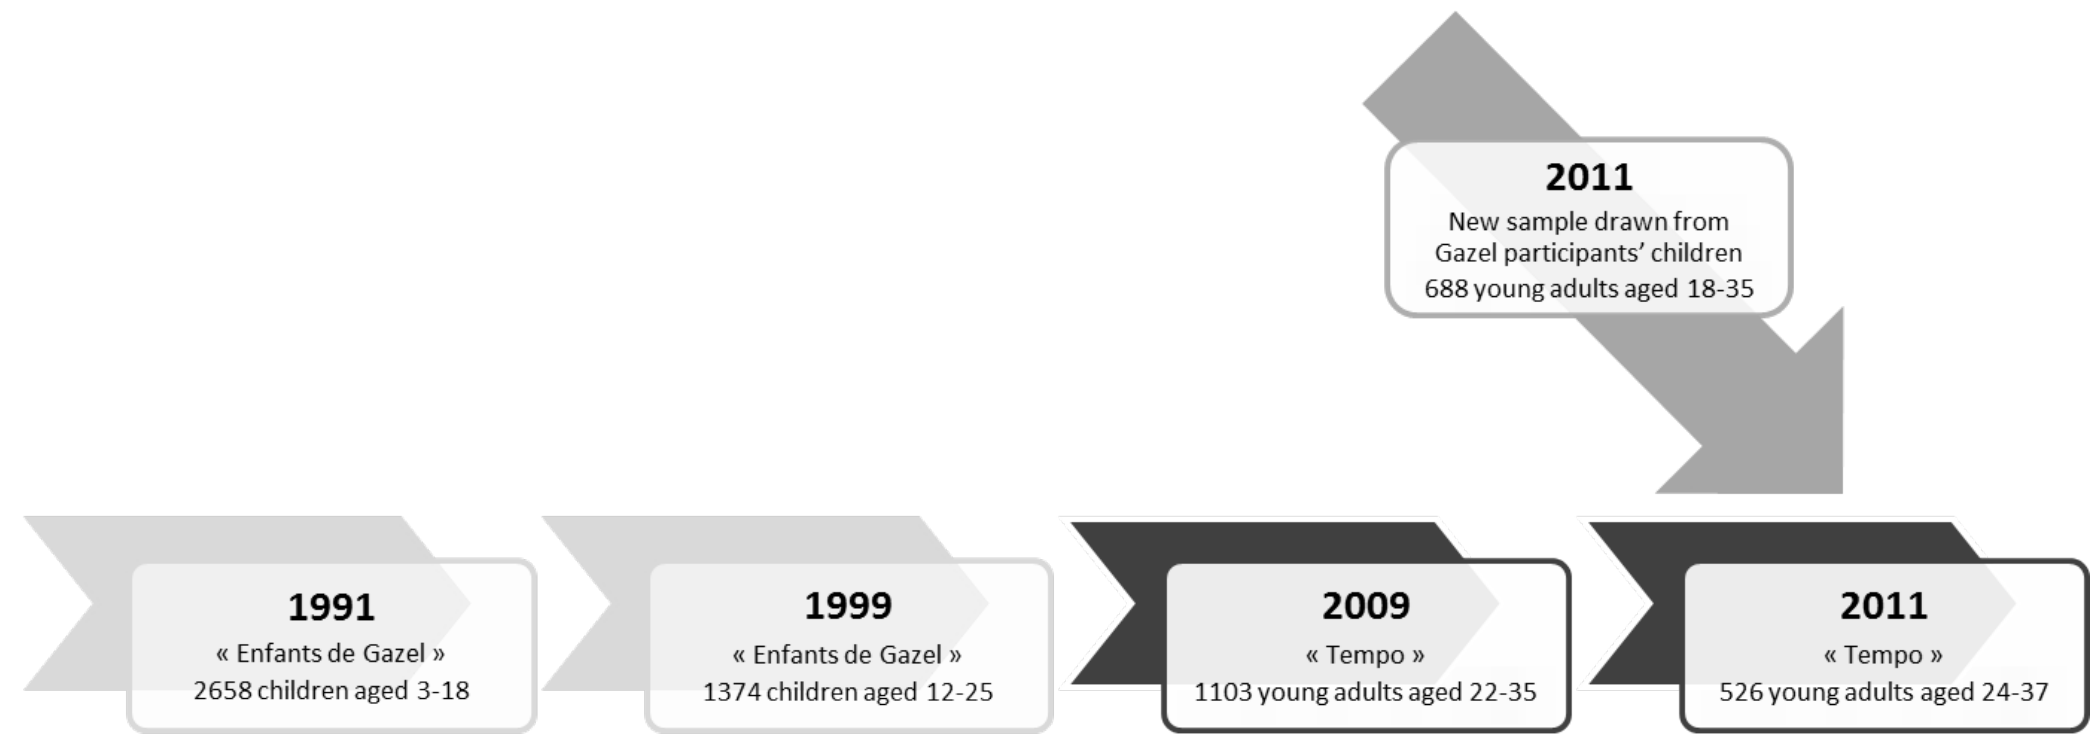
2011
New sample drawn from Gazel participants' children
688 young adults aged 18-35

1991
« Enfants de Gazel »
2658 children aged 3-18

1999
« Enfants de Gazel »
1374 children aged 12-25

2009
« Tempo »
1103 young adults aged 22-35

2011
« Tempo »
526 young adults aged 24-37